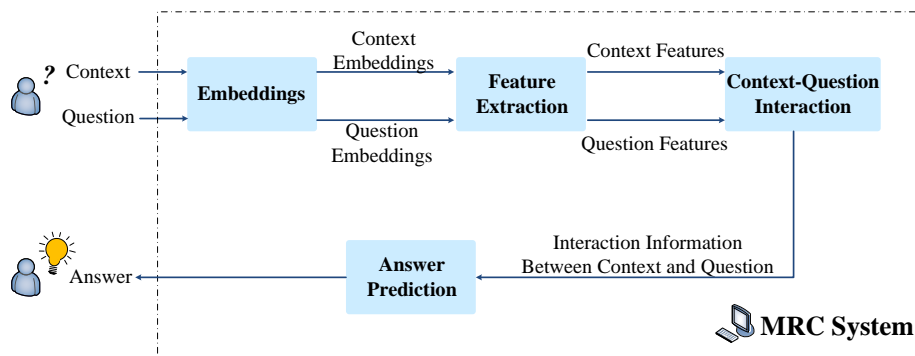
?
Context

Question

Embeddings

Context Embeddings

Question Embeddings

Feature Extraction

Context Features

Question Features

Context-Question Interaction

Interaction Information Between Context and Question

Answer Prediction

Answer

MRC System